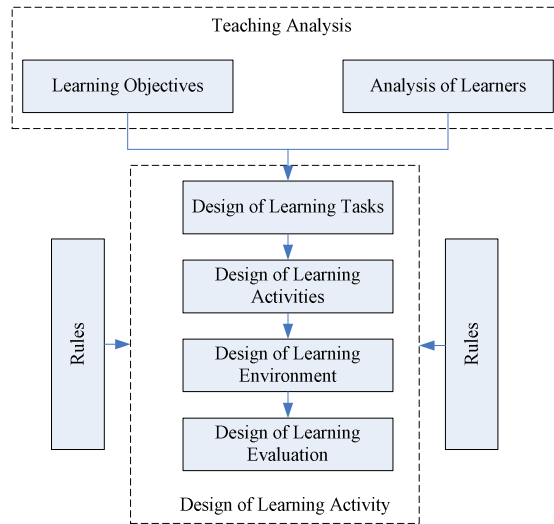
Teaching Analysis

Learning Objectives

Analysis of Learners

Design of Learning Tasks

Design of Learning Activities

Design of Learning Environment

Design of Learning Evaluation

Rules

Rules

Design of Learning Activity